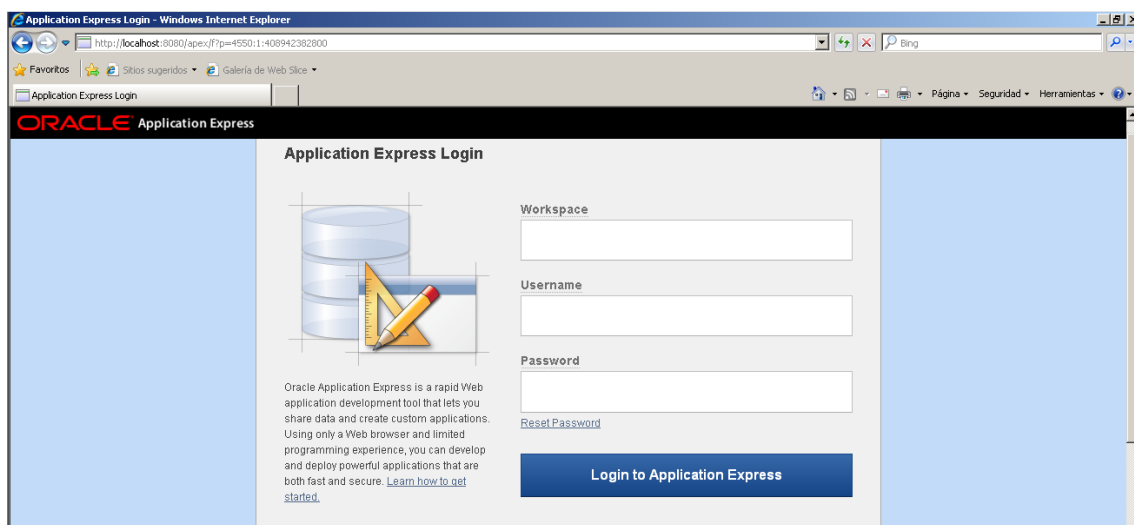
Application Express Login - Windows Internet Explorer

http://localhost:8080/apex/f?p=4550:1:408942382800

Bing

Favoritos | Sitios sugeridos ▾ | Galería de Web Slice ▾

Application Express Login

Página ▾ Seguridad ▾ Herramientas ▾

ORACLE Application Express

Application Express Login

Oracle Application Express is a rapid Web application development tool that lets you share data and create custom applications. Using only a Web browser and limited programming experience, you can develop and deploy powerful applications that are both fast and secure. Learn how to get started.

Workspace

Username

Password

Reset Password

Login to Application Express